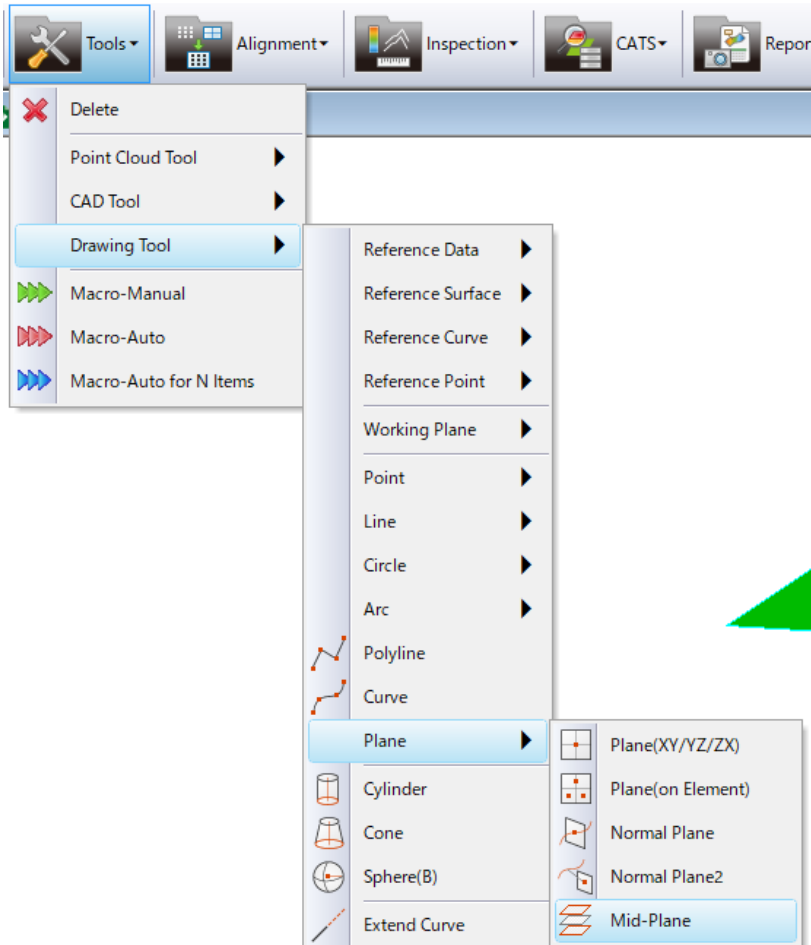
Tools▾ Alignment▾ Inspection▾ CATS▾ Repor

Delete
Point Cloud Tool
CAD Tool
Drawing Tool
Macro-Manual
Macro-Auto
Macro-Auto for N Items

Reference Data
Reference Surface
Reference Curve
Reference Point
Working Plane
Point
Line
Circle
Arc
Polyline
Curve
Plane
Cylinder
Cone
Sphere(B)
Extend Curve

Plane(XY/YZ/ZX)
Plane(on Element)
Normal Plane
Normal Plane2
Mid-Plane